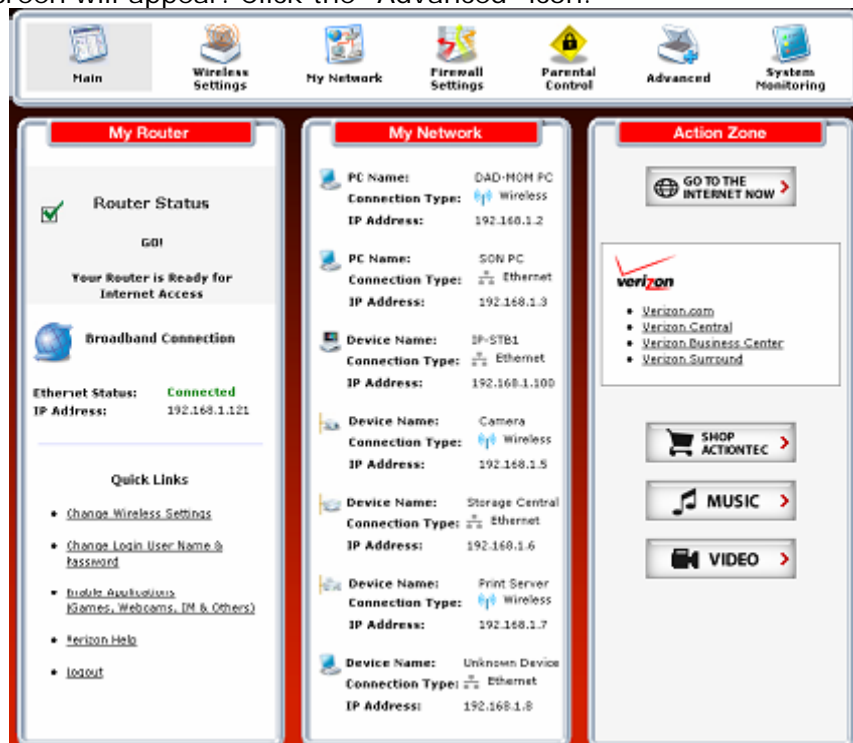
screen will appear. Click the "Advanced" icon.

Main
Wireless Settings
My Network
Firewall Settings
Parental Control
Advanced
System Monitoring

My Router

Router Status

GO!

Your Router is Ready for Internet Access

Broadband Connection

Ethernet Status: Connected
IP Address: 192.168.1.121

Quick Links

- Change Wireless Settings
- Change Login User Name & Password
- Enable Applications (Games, Webcams, IM & Others)
- Verizon Help
- Logout

My Network

PC Name: DAD-MOM PC
Connection Type: Wireless
IP Address: 192.168.1.2

PC Name: SON PC
Connection Type: Ethernet
IP Address: 192.168.1.3

Device Name: IP-STB1
Connection Type: Ethernet
IP Address: 192.168.1.100

Device Name: Camera
Connection Type: Wireless
IP Address: 192.168.1.5

Device Name: Storage Central
Connection Type: Ethernet
IP Address: 192.168.1.6

Device Name: Print Server
Connection Type: Wireless
IP Address: 192.168.1.7

Device Name: Unknown Device
Connection Type: Ethernet
IP Address: 192.168.1.8

Action Zone

GO TO THE INTERNET NOW

verizon

- Verizon.com
- Verizon Central
- Verizon Business Center
- Verizon Surround

SHOP ACTIONTEC

MUSIC

VIDEO